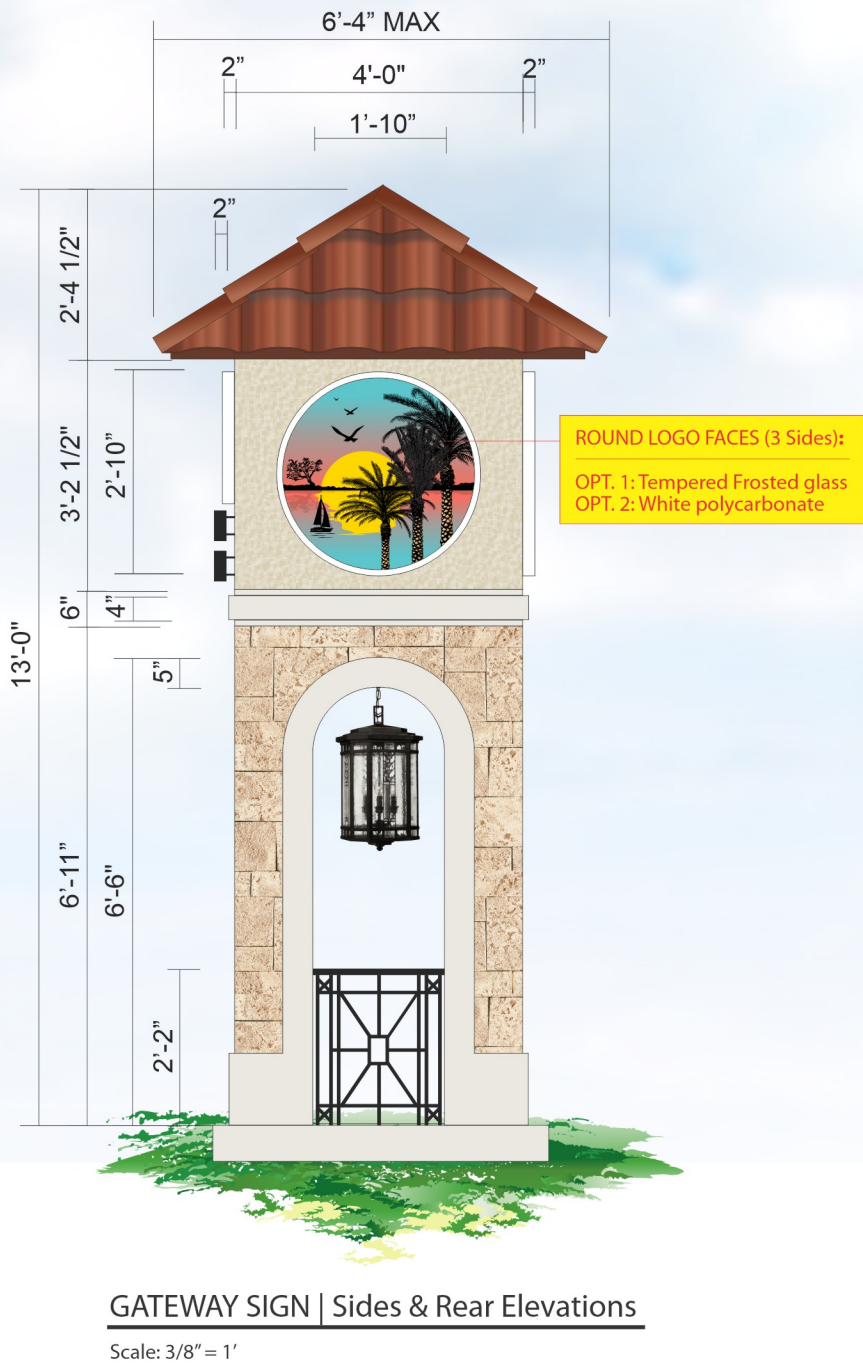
6'-4" MAX

2" 4'-0" 2"

1'-10"

2"

2'-4 1/2"

3'-2 1/2"

2'-10"

6"

4"

13'-0"

5"

6'-11"

6'-6"

2'-2"

ROUND LOGO FACES (3 Sides):

OPT. 1: Tempered Frosted glass
OPT. 2: White polycarbonate

GATEWAY SIGN | Sides & Rear Elevations

Scale: 3/8" = 1'